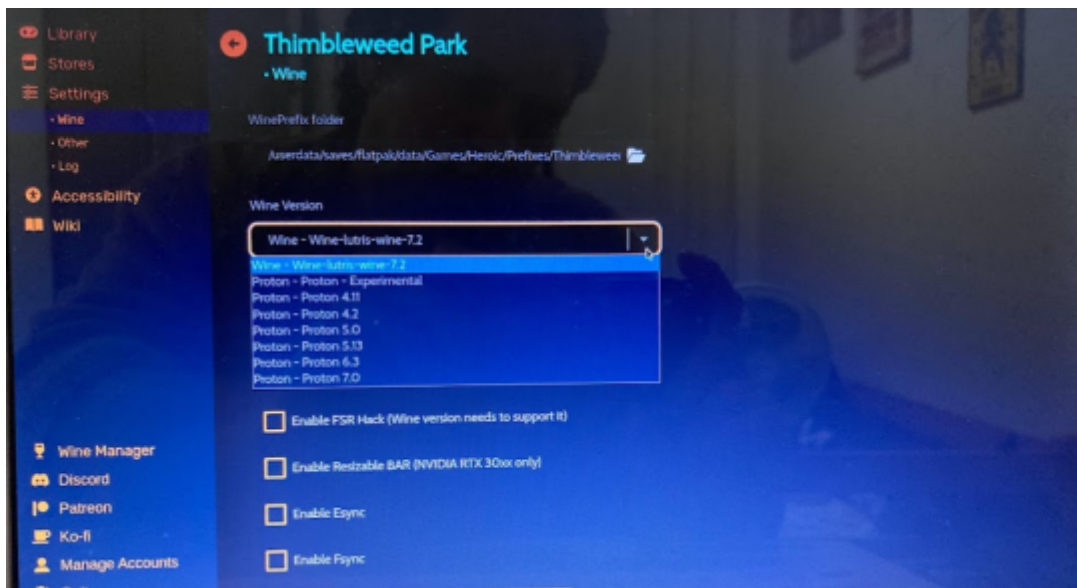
Library
Stores
Settings
• Wine
• Other
• Log
Accessibility
Wiki

Thimbleweed Park
• Wine

WinePrefix folder

/userdata/saves/flatpak/data/Games/Heroic/Prefixes/Thimblewee

Wine Version

Wine - Wine-lutris-wine-7.2

Wine - Wine-lutris-wine-7.2
Proton - Proton - Experimental
Proton - Proton 4.11
Proton - Proton 4.2
Proton - Proton 5.0
Proton - Proton 5.13
Proton - Proton 6.3
Proton - Proton 7.0

Enable FSR Hack (Wine version needs to support it)

Enable Resizable BAR (NVIDIA RTX 30xx only)

Enable Esync

Enable Fsync

Wine Manager
Discord
Patreon
Ko-fi
Manage Accounts